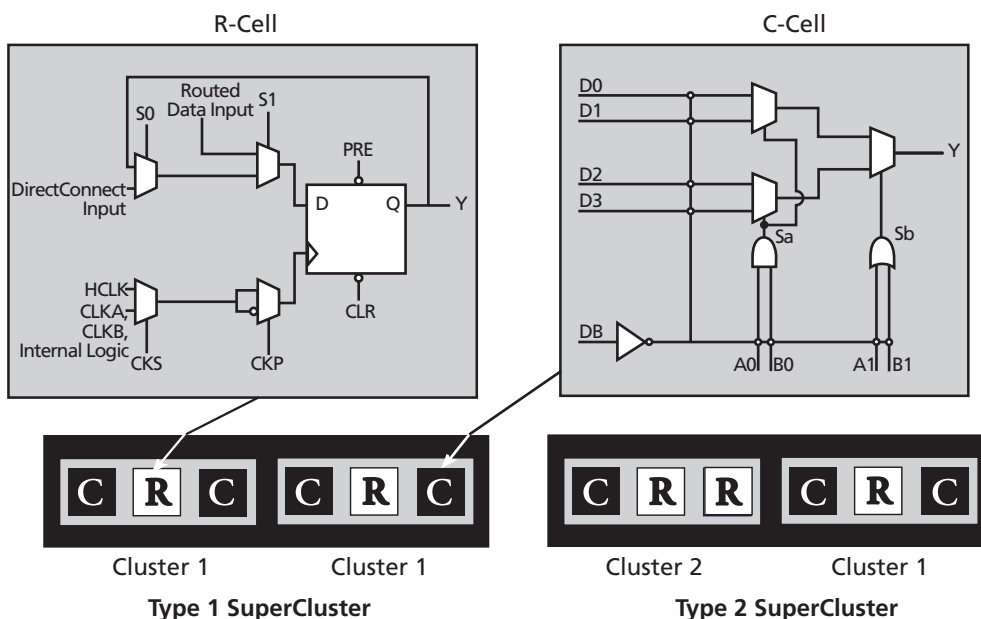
R-Cell

Routed Data Input
S0
S1
PRE
DirectConnect Input
D
Q
Y
HCLK, CLKA, CLKB, Internal Logic
CKS
CKP
CLR

C-Cell

D0
D1
D2
D3
Y
Sa
Sb
DB
A0
B0
A1
B1

C R C
C R C
C R R
C R C

Cluster 1
Cluster 1
Cluster 2
Cluster 1

Type 1 SuperCluster
Type 2 SuperCluster